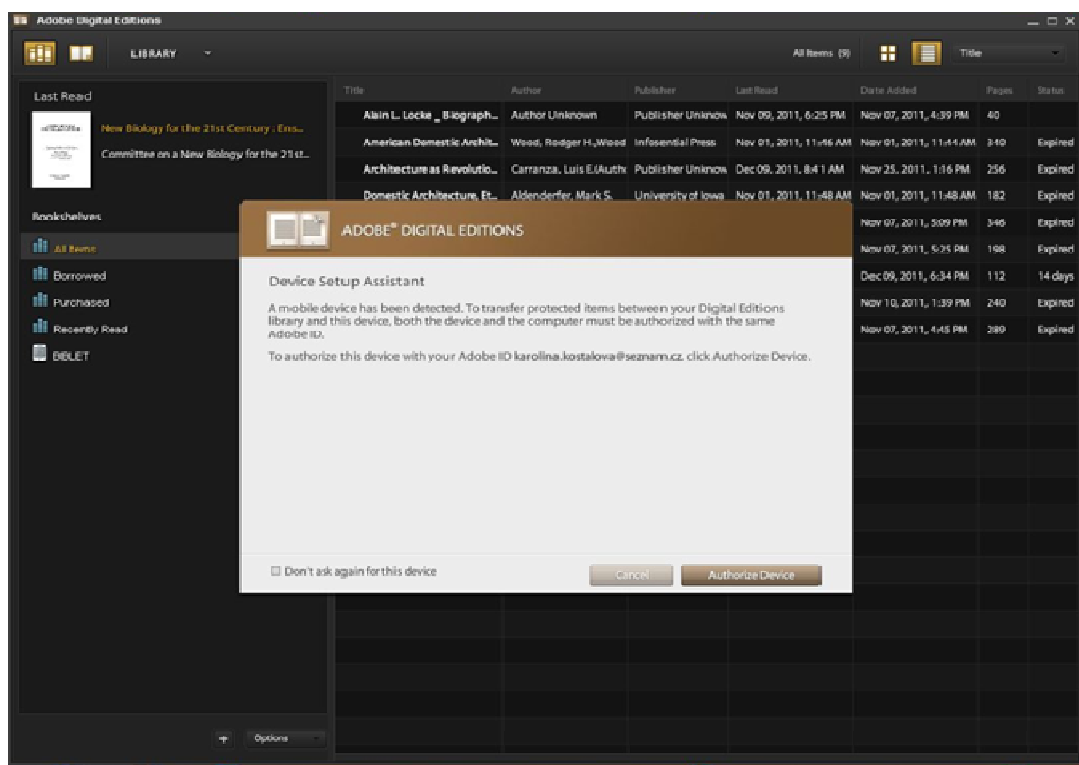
Adobe Digital Editions

LIBRARY

All Items (9)

Title

Last Read

New Biology for the 21st Century : Ens...

Committee on a New Biology for the 21st...

Bookshelves

All Items

Borrowed

Purchased

Recently Read

DBLET

Options

| Title | Author | Publisher | Last Read | Date Added | Pages | Status |
|---|---|---|---|---|---|---|
| Alain L. Locke _ Biograph... | Author Unknown | Publisher Unknow | Nov 09, 2011, 6:25 PM | Nov 07, 2011, 4:39 PM | 40 | |
| American Domestic Archit... | Wood, Rodger H.,Wood | Infosential Press | Nov 01, 2011, 11:46 AM | Nov 01, 2011, 11:44 AM | 340 | Expired |
| Architecture as Revolutio... | Carranza, Luis E.(Auth | Publisher Unknow | Dec 09, 2011, 8:41 AM | Nov 25, 2011, 1:16 PM | 256 | Expired |
| Domestic Architecture, Et... | Aldenderfer, Mark S. | University of Iowa | Nov 01, 2011, 11:48 AM | Nov 01, 2011, 11:48 AM | 182 | Expired |
| | | | | Nov 07, 2011, 5:09 PM | 346 | Expired |
| | | | | Nov 07, 2011, 5:25 PM | 198 | Expired |
| | | | | Dec 09, 2011, 6:34 PM | 112 | 14 days |
| | | | | Nov 10, 2011, 1:39 PM | 240 | Expired |
| | | | | Nov 07, 2011, 4:45 PM | 289 | Expired |

ADOBE® DIGITAL EDITIONS

Device Setup Assistant

A mobile device has been detected. To transfer protected items between your Digital Editions library and this device, both the device and the computer must be authorized with the same Adobe ID.

To authorize this device with your Adobe ID karolina.kostalova@seznam.cz click Authorize Device.

Don't ask again for this device

Cancel

Authorize Device